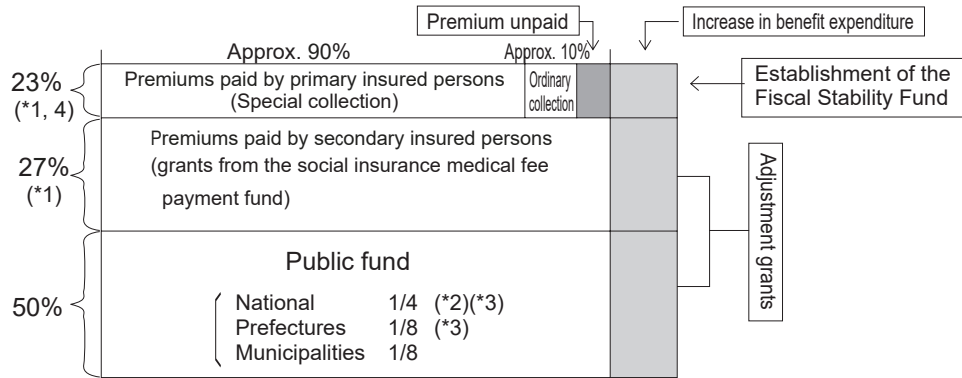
Premium unpaid

Increase in benefit expenditure

Approx. 90%

Approx. 10%

23% (*1, 4)

Premiums paid by primary insured persons (Special collection)

Ordinary collection

Establishment of the Fiscal Stability Fund

27% (*1)

Premiums paid by secondary insured persons (grants from the social insurance medical fee payment fund)

Adjustment grants

50%

Public fund

National 1/4 (*2)(*3)
Prefectures 1/8 (*3)
Municipalities 1/8